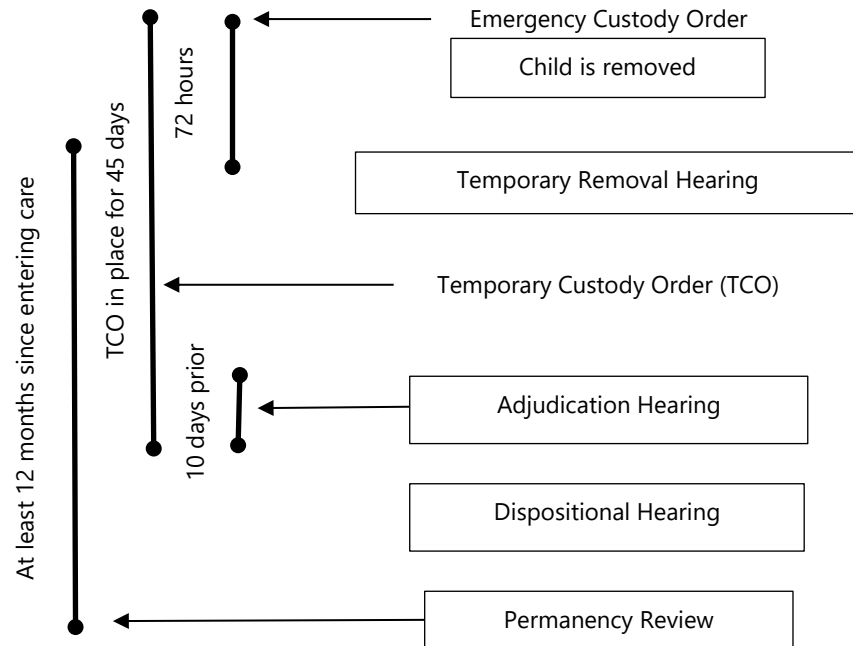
Emergency Custody Order

Child is removed

72 hours

Temporary Removal Hearing

TCO in place for 45 days

Temporary Custody Order (TCO)

10 days prior

Adjudication Hearing

Dispositional Hearing

At least 12 months since entering care

Permanency Review